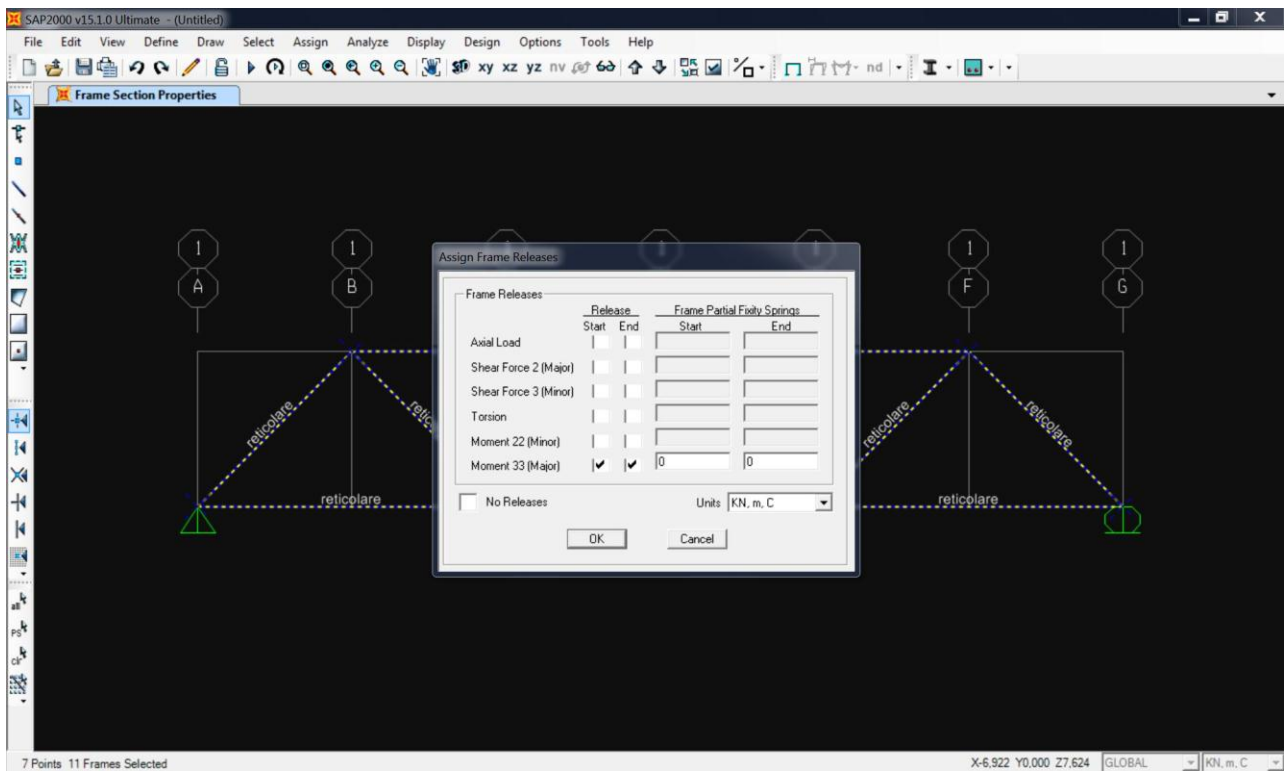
SAP2000 v15.1.0 Ultimate - (Untitled)

File Edit View Define Draw Select Assign Analyze Display Design Options Tools Help

3d xy xz yz nv nd

Frame Section Properties

1 A 1 B 1 F 1 G

reticolare reticolare reticolare reticolare reticolare reticolare

Assign Frame Releases

Frame Releases

| | Release Start | Release End | Frame Partial Fixity Springs Start | Frame Partial Fixity Springs End |
|---|---|---|---|---|
| Axial Load | | | | |
| Shear Force 2 (Major) | | | | |
| Shear Force 3 (Minor) | | | | |
| Torsion | | | | |
| Moment 22 (Minor) | | | | |
| Moment 33 (Major) | ✔ | ✔ | 0 | 0 |

No Releases

Units KN, m, C

OK Cancel

7 Points 11 Frames Selected

X-6,922 Y0,000 Z7,624 GLOBAL KN, m, C